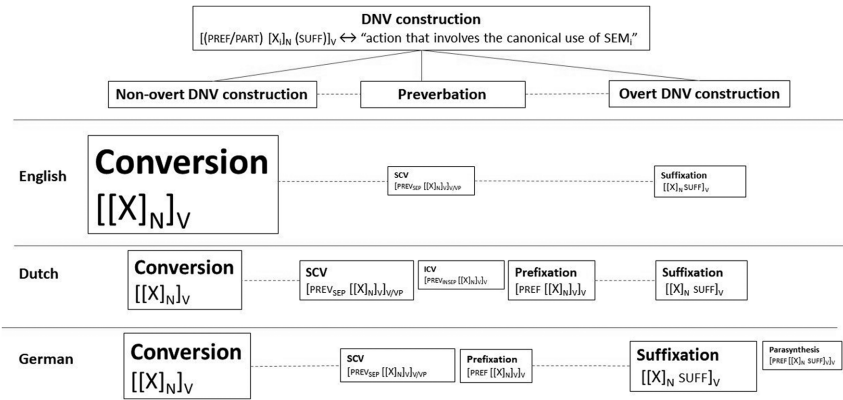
DNV construction

$[(\text{PREF/PART})\ [X_i]_N\ (\text{SUFF})]_V \leftrightarrow$ "action that involves the canonical use of SEM$_i$"

Non-overt DNV construction

Preverbation

Overt DNV construction

English

Conversion

$[[X]_N]_V$

SCV

$[\text{PREV}_{SEP}\ [[X]_N]_V]_{V/VP}$

Suffixation

$[[X]_N\ \text{SUFF}]_V$

Dutch

Conversion

$[[X]_N]_V$

SCV

$[\text{PREV}_{SEP}\ [[X]_N]_V]_{V/VP}$

ICV

$[\text{PREV}_{INSEP}\ [[X]_N]_V]_V$

Prefixation

$[\text{PREF}\ [[X]_N]_V]_V$

Suffixation

$[[X]_N\ \text{SUFF}]_V$

German

Conversion

$[[X]_N]_V$

SCV

$[\text{PREV}_{SEP}\ [[X]_N]_V]_{V/VP}$

Prefixation

$[\text{PREF}\ [[X]_N]_V]_V$

Suffixation

$[[X]_N\ \text{SUFF}]_V$

Parasynthesis

$[\text{PREF}\ [[X]_N\ \text{SUFF}]_V]_V$